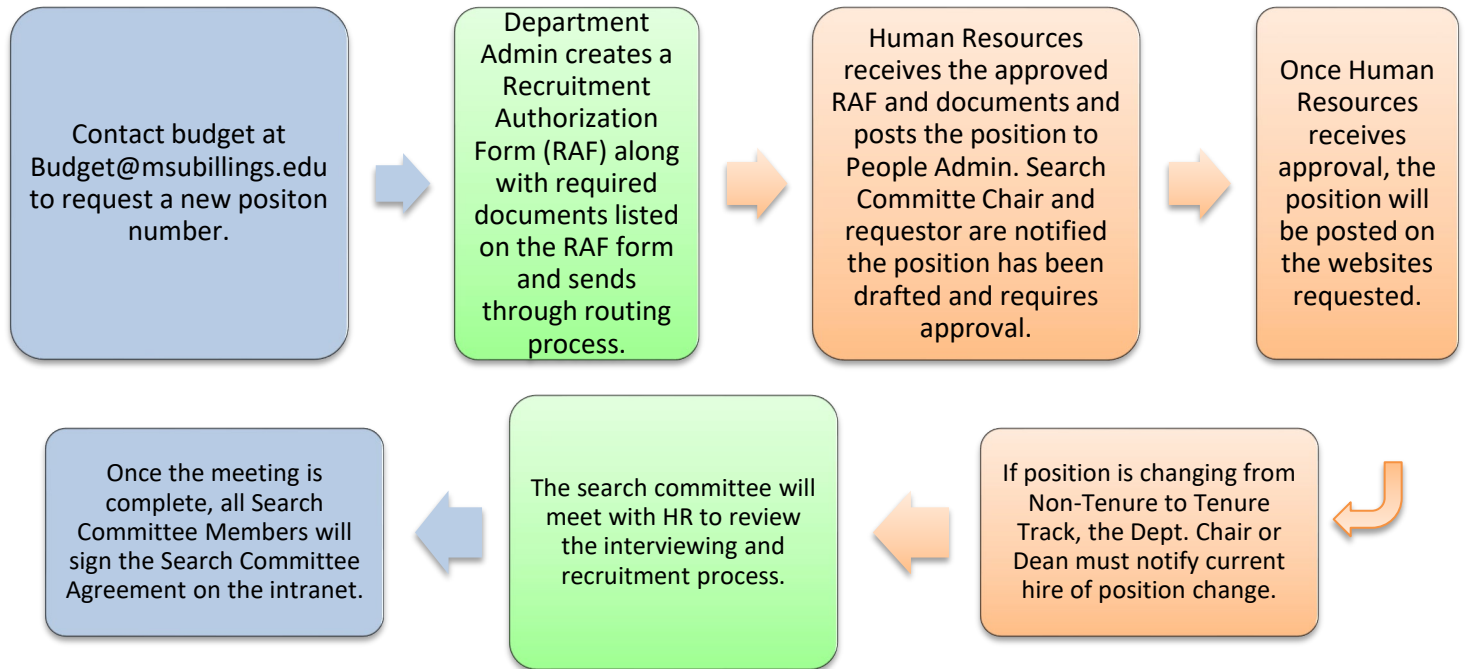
Contact budget at Budget@msubillings.edu to request a new positon number.

Department Admin creates a Recruitment Authorization Form (RAF) along with required documents listed on the RAF form and sends through routing process.

Human Resources receives the approved RAF and documents and posts the position to People Admin. Search Committe Chair and requestor are notified the position has been drafted and requires approval.

Once Human Resources receives approval, the position will be posted on the websites requested.

If position is changing from Non-Tenure to Tenure Track, the Dept. Chair or Dean must notify current hire of position change.

The search committee will meet with HR to review the interviewing and recruitment process.

Once the meeting is complete, all Search Committee Members will sign the Search Committee Agreement on the intranet.